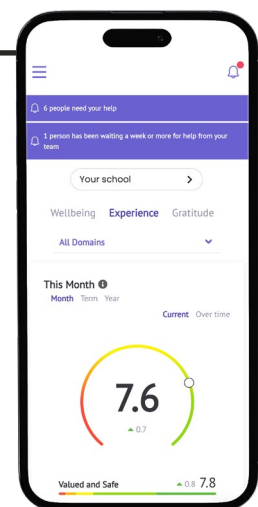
6 people need your help

1 person has been waiting a week or more for help from your team

Your school >

Wellbeing Experience Gratitude

All Domains

This Month

Month Term Year

Current Over time

7.6

0.7

Valued and Safe 0.8 7.8